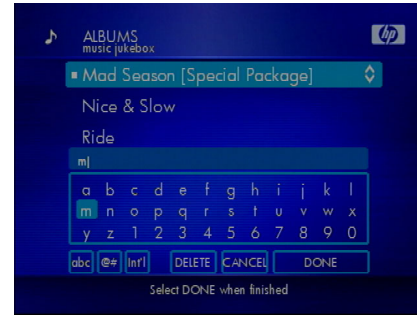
ALBUMS
music jukebox

Mad Season [Special Package]

Nice & Slow

Ride

m|

| a | b | c | d | e | f | g | h | i | j | k | l |
|---|---|---|---|---|---|---|---|---|---|---|---|
| m | n | o | p | q | r | s | t | u | v | w | x |
| y | z | 1 | 2 | 3 | 4 | 5 | 6 | 7 | 8 | 9 | 0 |

abc @# Int'l DELETE CANCEL DONE

Select DONE when finished